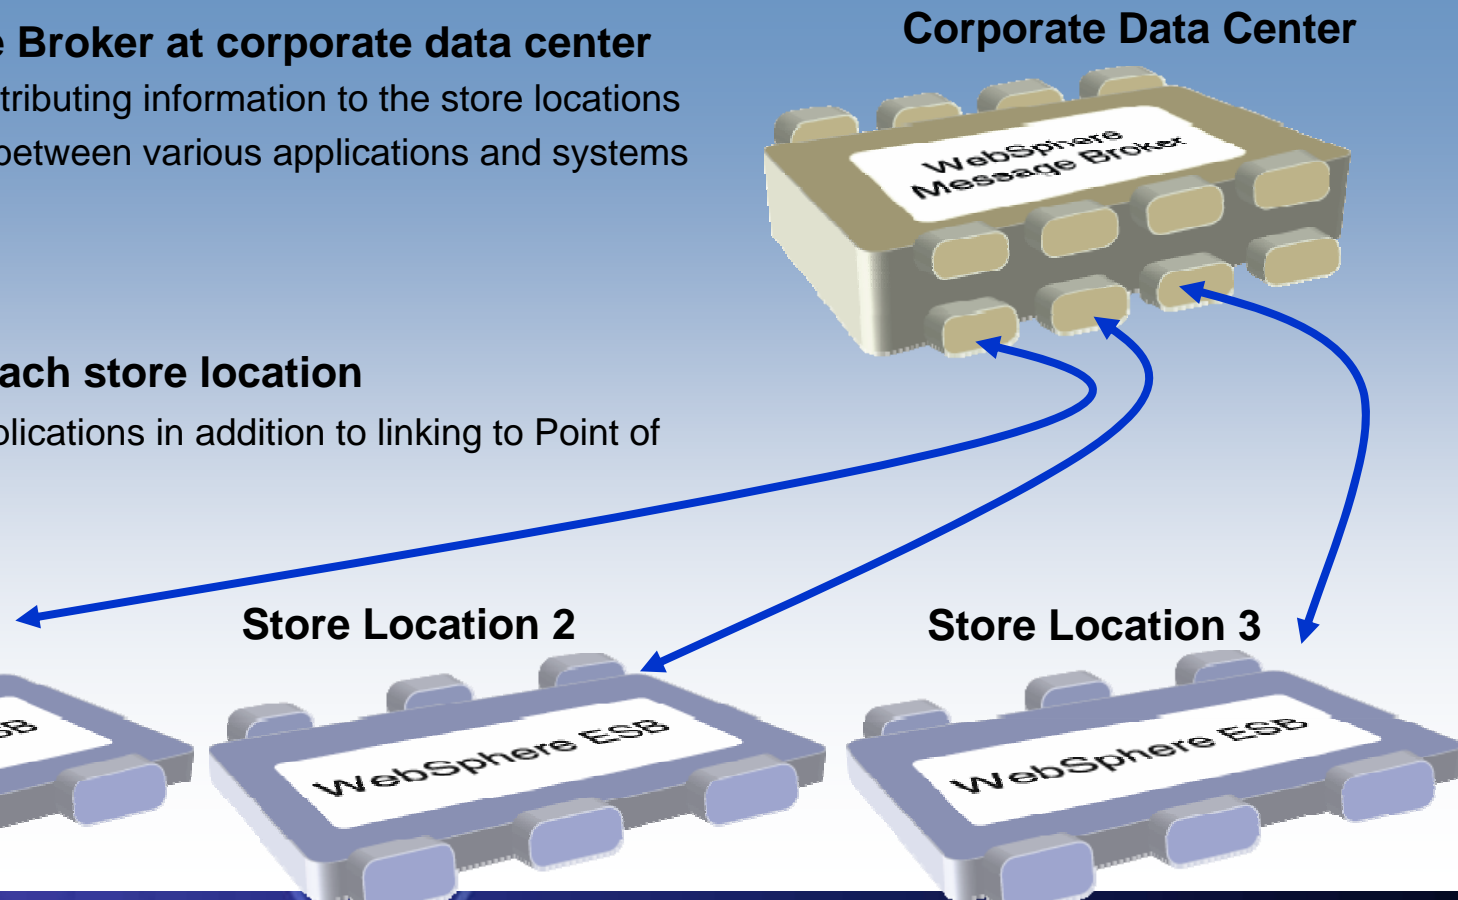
e Broker at corporate data center
tributing information to the store locations
between various applications and systems

ach store location
plications in addition to linking to Point of

Corporate Data Center

WebSphere Message Broker

Store Location 2

Store Location 3

SB

WebSphere ESB

WebSphere ESB